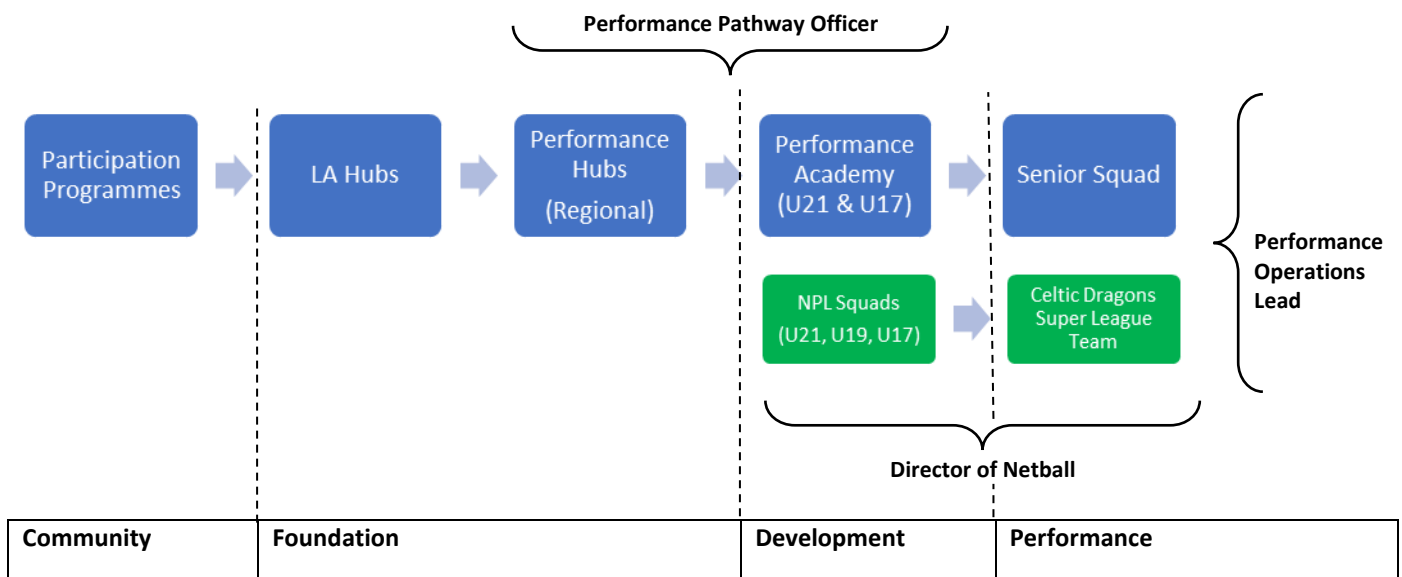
Performance Pathway Officer

Participation Programmes

LA Hubs

Performance Hubs
(Regional)

Performance Academy
(U21 & U17)

Senior Squad

NPL Squads
(U21, U19, U17)

Celtic Dragons Super League Team

Performance Operations Lead

Director of Netball

| Community | Foundation | Development | Performance |
|---|---|---|---|